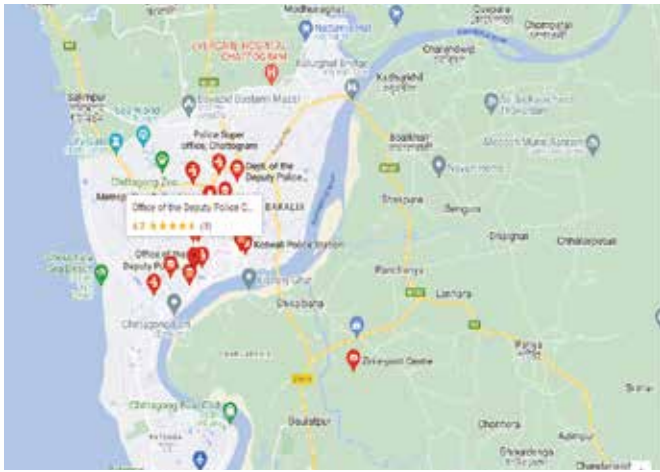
Madhunagar
EVERCARE HOSPITAL CHATTOGRAM
Kalurghat Bridge
Kadhurkhil
Charandwip
Police Super office, Chattogram
Dept. of the Deputy Police...
Office of the Deputy Police C...
4.7 ★★★★★ (5)
BAKALIA
Kotwali Police Station
Office of the Deputy Po...
Chattogram Zoo
Boalkhali
Sreepur
Novo Hotel
Gomdandi
Chattogram
Patiya
Karnaphuli
Shikalbaha
Zilonpara Centre
Lakhora
Dhalghat
Chattogram Boat Club
Daulatpur
Chanhora
Dhalghata
Adhunagar
PATENGA
Kharandwip
Sreepur Kharandwip
Bengura
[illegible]